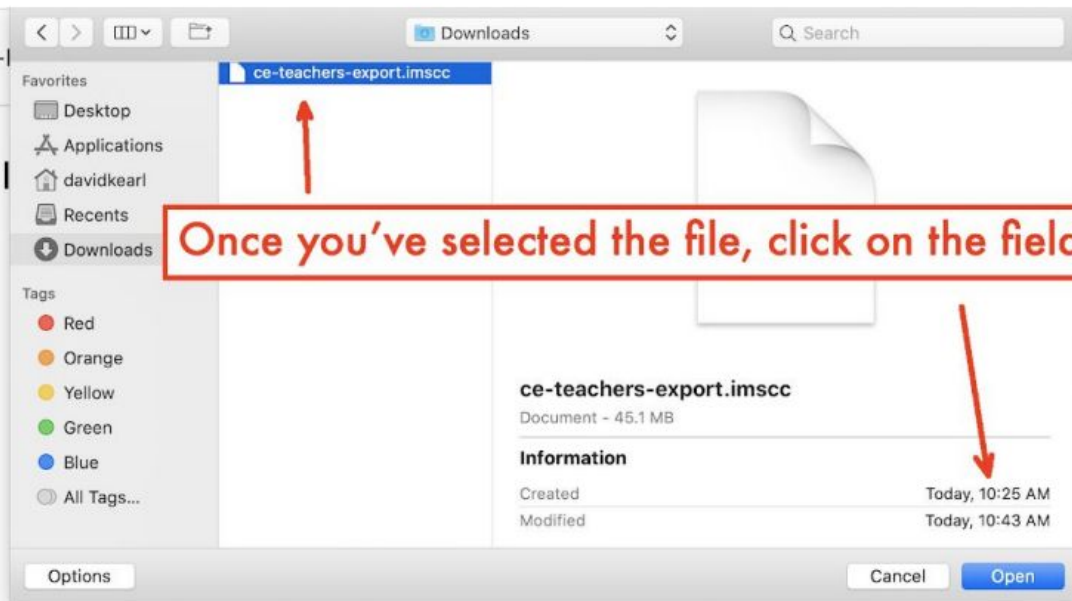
Downloads

Search

Favorites
Desktop
Applications
davidkearl
Recents
Downloads

Tags
Red
Orange
Yellow
Green
Blue
All Tags...

ce-teachers-export.imscc

Once you've selected the file, click on the fiel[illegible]

ce-teachers-export.imscc
Document - 45.1 MB

Information

| | |
|---|---|
| Created | Today, 10:25 AM |
| Modified | Today, 10:43 AM |

Options

Cancel

Open